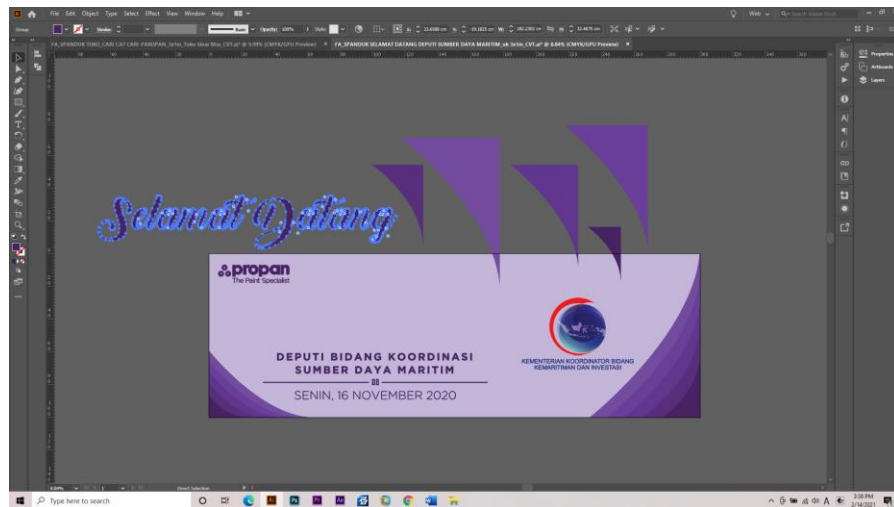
File Edit Object Type Select Effect View Window Help

FA_SPANDUK TOKO_CAT CAT PROPAN_3x1m_Toko Ideal Mas_CV1.ai* @ 9.99% (CMYK/GPU Preview)

FA_SPANDUK SELAMAT DATANG DEPUTI SUMBER DAYA MARITIM_uk 3x1m_CV1.ai* @ 8.64% (CMYK/GPU Preview)

Properties
Artboards
Layers

Selamat Datang

propan
The Paint Specialist

DEPUTI BIDANG KOORDINASI
SUMBER DAYA MARITIM

SENIN, 16 NOVEMBER 2020

KEMENTERIAN KOORDINATOR BIDANG
KEMARITIMAN DAN INVESTASI

Direct Selection

Type here to search

3:30 PM
2/14/2021